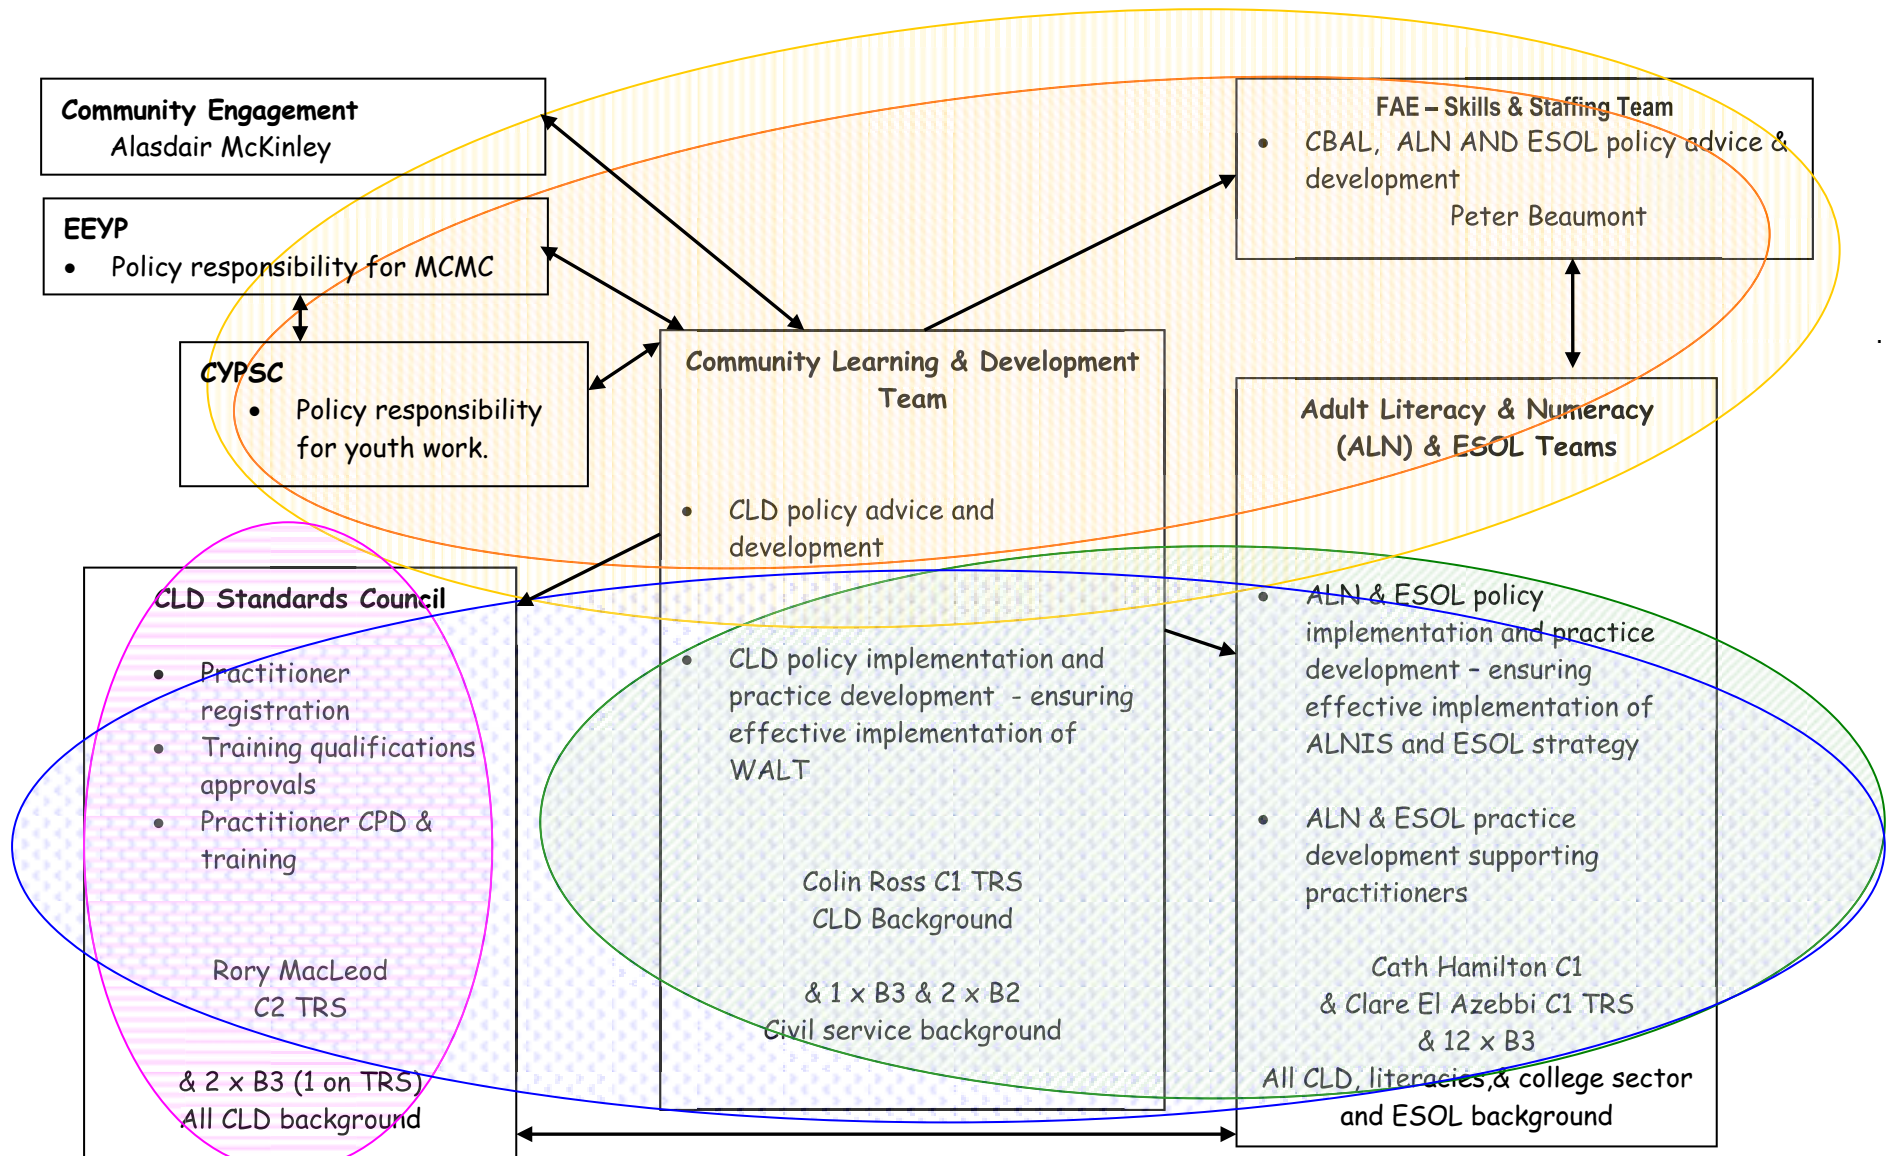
Community Engagement
Alasdair McKinley

EEYP
• Policy responsibility for MCMC

CYPSC
• Policy responsibility for youth work.

Community Learning & Development Team

• CLD policy advice and development

• CLD policy implementation and practice development - ensuring effective implementation of WALT

Colin Ross C1 TRS
CLD Background

& 1 x B3 & 2 x B2
Civil service background

FAE – Skills & Staffing Team
• CBAL, ALN AND ESOL policy advice & development
Peter Beaumont

Adult Literacy & Numeracy (ALN) & ESOL Teams

• ALN & ESOL policy implementation and practice development - ensuring effective implementation of ALNIS and ESOL strategy

• ALN & ESOL practice development supporting practitioners

Cath Hamilton C1
& Clare El Azebbi C1 TRS
& 12 x B3
All CLD, literacies,& college sector and ESOL background

CLD Standards Council

• Practitioner registration
• Training qualifications approvals
• Practitioner CPD & training

Rory MacLeod
C2 TRS

& 2 x B3 (1 on TRS)
All CLD background